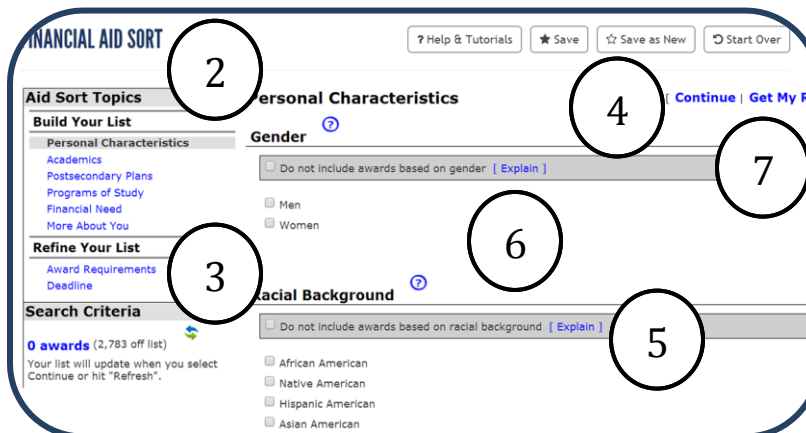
INANCIAL AID SORT

? Help & Tutorials | Save | Save as New | Start Over

2

Aid Sort Topics

Build Your List

Personal Characteristics
Academics
Postsecondary Plans
Programs of Study
Financial Need
More About You

Refine Your List

Award Requirements
Deadline

3

Search Criteria

0 awards (2,783 off list)
Your list will update when you select Continue or hit "Refresh".

ersonal Characteristics

4

[ Continue | Get My R

Gender ?

7

Do not include awards based on gender [ Explain ]

Men
Women

6

acial Background ?

Do not include awards based on racial background [ Explain ]

5

African American
Native American
Hispanic American
Asian American